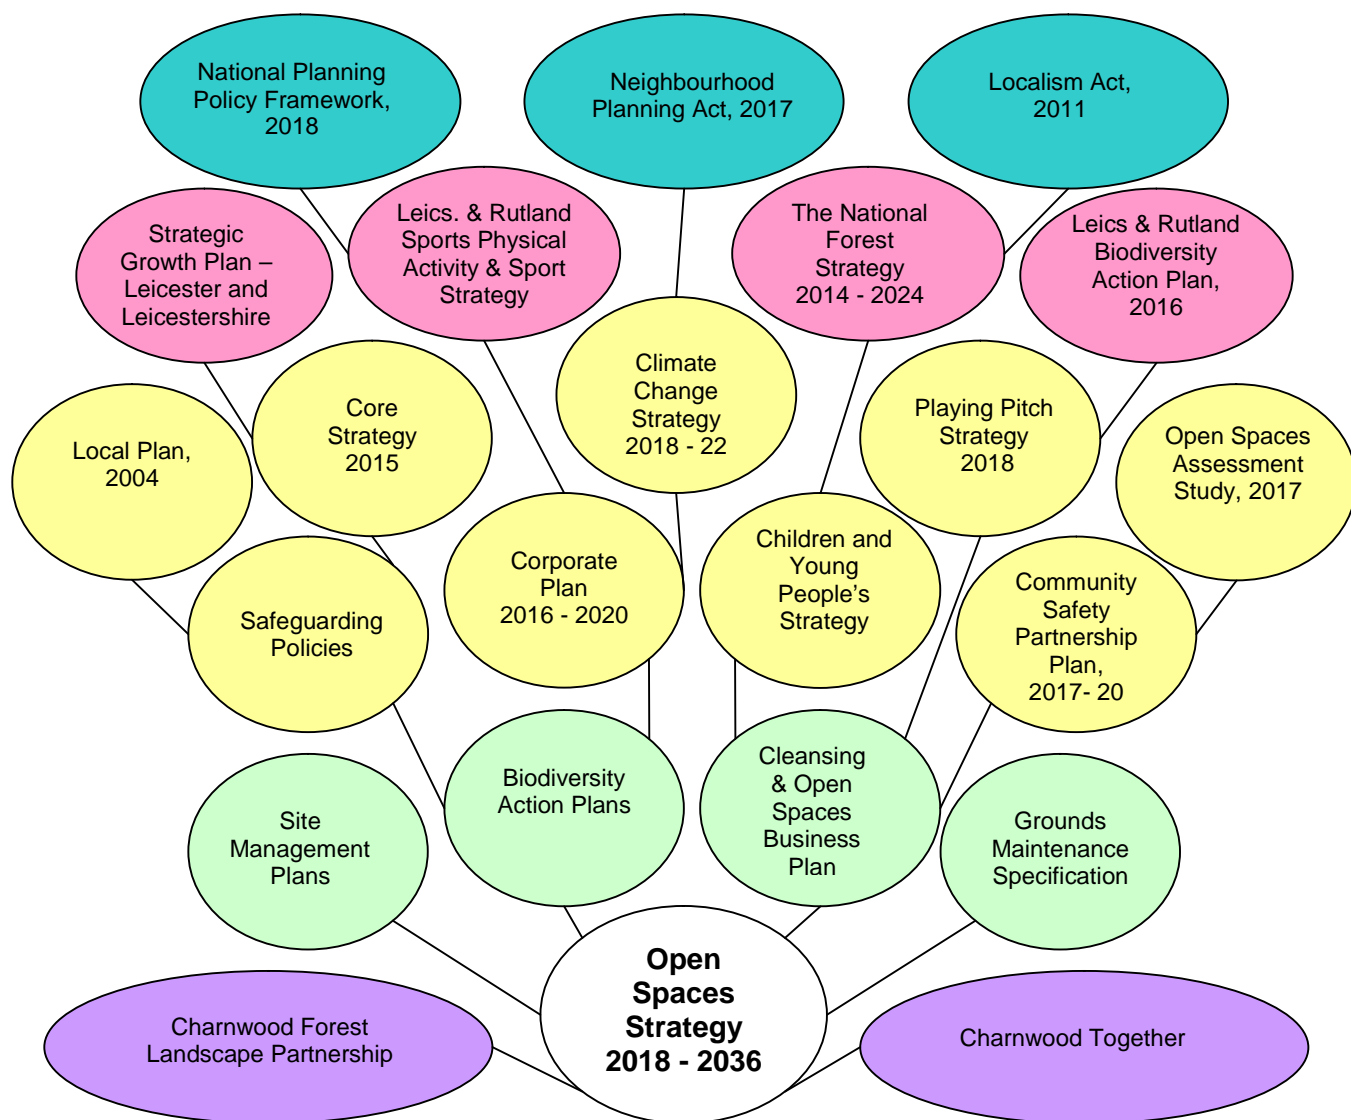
National Planning Policy Framework, 2018

Neighbourhood Planning Act, 2017

Localism Act, 2011

Strategic Growth Plan – Leicester and Leicestershire

Leics. & Rutland Sports Physical Activity & Sport Strategy

The National Forest Strategy 2014 - 2024

Leics & Rutland Biodiversity Action Plan, 2016

Climate Change Strategy 2018 - 22

Local Plan, 2004

Core Strategy 2015

Playing Pitch Strategy 2018

Open Spaces Assessment Study, 2017

Corporate Plan 2016 - 2020

Children and Young People's Strategy

Safeguarding Policies

Community Safety Partnership Plan, 2017- 20

Biodiversity Action Plans

Cleansing & Open Spaces Business Plan

Site Management Plans

Grounds Maintenance Specification

Open Spaces Strategy 2018 - 2036

Charnwood Forest Landscape Partnership

Charnwood Together